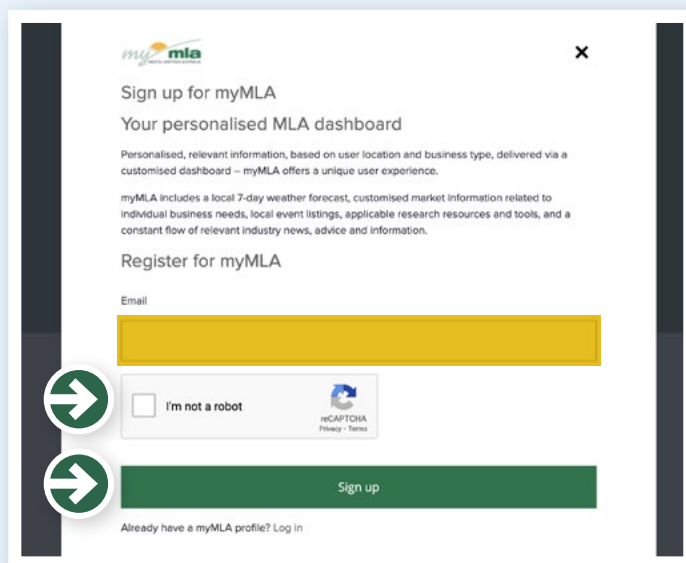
my mla

×

Sign up for myMLA

Your personalised MLA dashboard

Personalised, relevant information, based on user location and business type, delivered via a customised dashboard – myMLA offers a unique user experience.

myMLA includes a local 7-day weather forecast, customised market information related to individual business needs, local event listings, applicable research resources and tools, and a constant flow of relevant industry news, advice and information.

Register for myMLA

Email

I'm not a robot

reCAPTCHA
Privacy - Terms

Sign up

Already have a myMLA profile? Log in